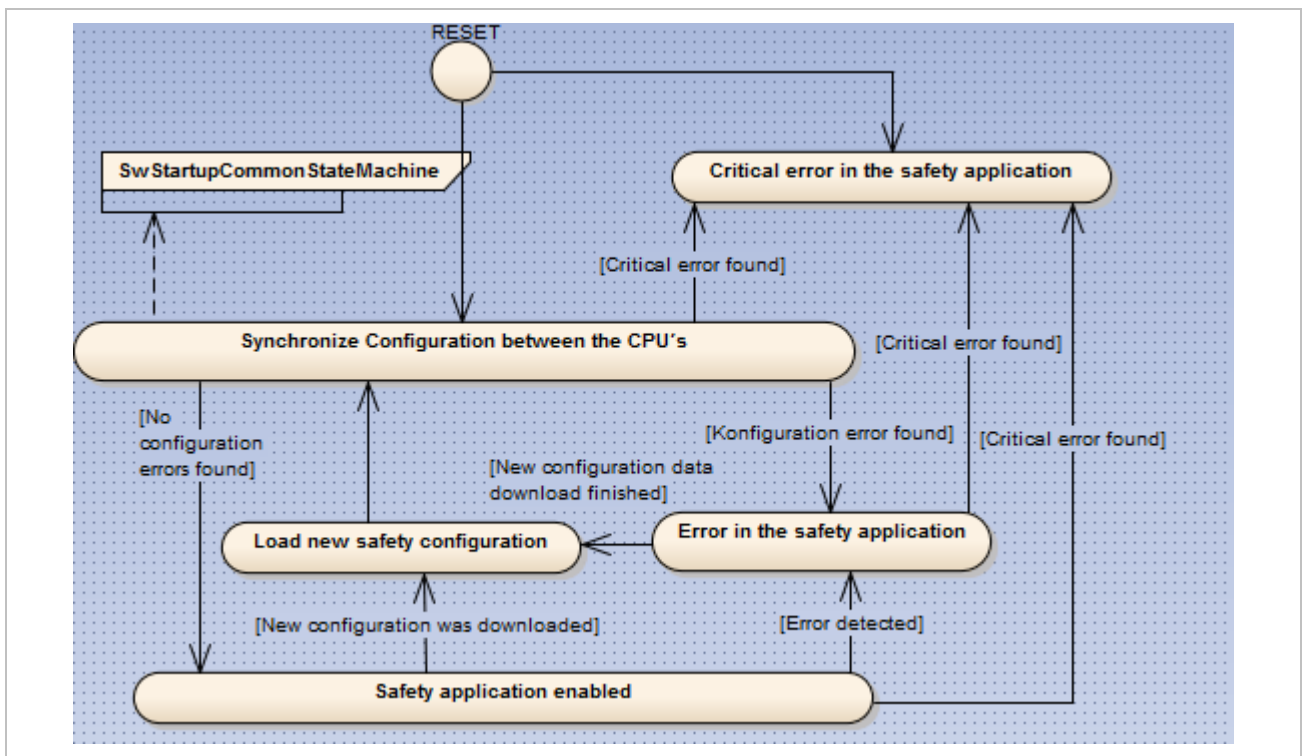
RESET

SwStartupCommonStateMachine

Critical error in the safety application

[Critical error found]

Synchronize Configuration between the CPU´s

[Critical error found]

[No configuration errors found]

[Konfiguration error found]

[Critical error found]

[New configuration data download finished]

Load new safety configuration

Error in the safety application

[New configuration was downloaded]

[Error detected]

Safety application enabled